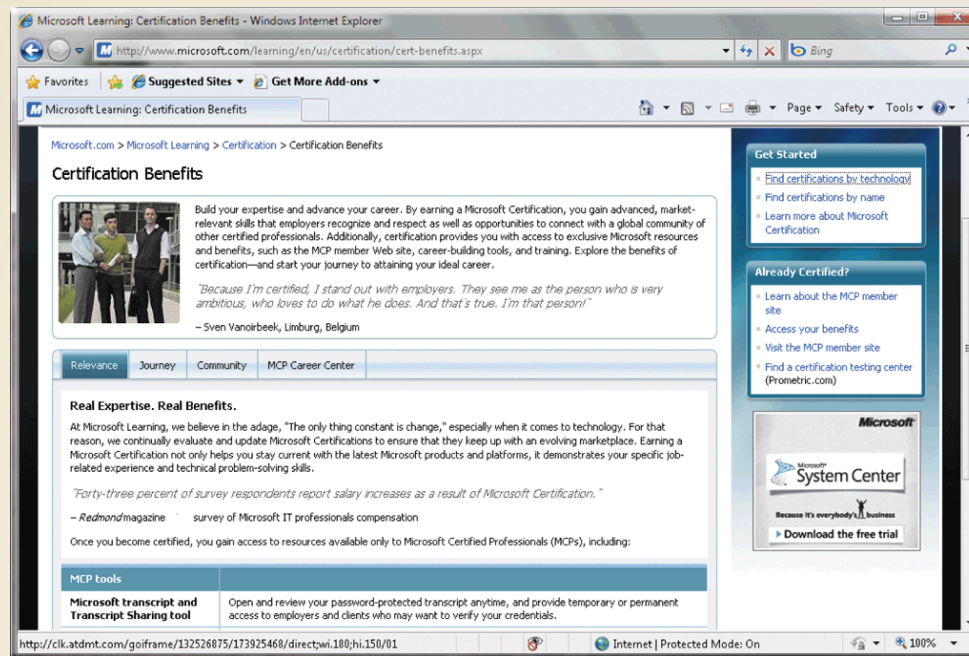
Microsoft Learning: Certification Benefits - Windows Internet Explorer

http://www.microsoft.com/learning/en/us/certification/cert-benefits.aspx

Bing

Favorites
Suggested Sites ▾
Get More Add-ons ▾

Microsoft Learning: Certification Benefits

Page ▾ Safety ▾ Tools ▾

Microsoft.com > Microsoft Learning > Certification > Certification Benefits

Certification Benefits

Build your expertise and advance your career. By earning a Microsoft Certification, you gain advanced, market-relevant skills that employers recognize and respect as well as opportunities to connect with a global community of other certified professionals. Additionally, certification provides you with access to exclusive Microsoft resources and benefits, such as the MCP member Web site, career-building tools, and training. Explore the benefits of certification—and start your journey to attaining your ideal career.

"Because I'm certified, I stand out with employers. They see me as the person who is very ambitious, who loves to do what he does. And that's true. I'm that person!"

– Sven Vanoirbeek, Limburg, Belgium

Relevance | Journey | Community | MCP Career Center

Real Expertise. Real Benefits.

At Microsoft Learning, we believe in the adage, "The only thing constant is change," especially when it comes to technology. For that reason, we continually evaluate and update Microsoft Certifications to ensure that they keep up with an evolving marketplace. Earning a Microsoft Certification not only helps you stay current with the latest Microsoft products and platforms, it demonstrates your specific job-related experience and technical problem-solving skills.

"Forty-three percent of survey respondents report salary increases as a result of Microsoft Certification."

– Redmond magazine survey of Microsoft IT professionals compensation

Once you become certified, you gain access to resources available only to Microsoft Certified Professionals (MCPs), including:

| MCP tools | |
|---|---|
| Microsoft transcript and Transcript Sharing tool | Open and review your password-protected transcript anytime, and provide temporary or permanent access to employers and clients who may want to verify your credentials. |

Get Started
Find certifications by technology
Find certifications by name
Learn more about Microsoft Certification

Already Certified?
Learn about the MCP member site
Access your benefits
Visit the MCP member site
Find a certification testing center (Prometric.com)

Microsoft
Microsoft System Center
Because it's everybody's business
Download the free trial

http://clk.atdmt.com/goiframe/132526875/173925468/direct;wi.180;hi.150/01
Internet | Protected Mode: On
100%